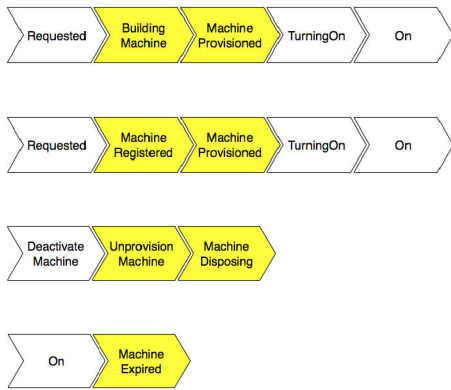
Requested

Building Machine

Machine Provisioned

TurningOn

On

Requested

Machine Registered

Machine Provisioned

TurningOn

On

Deactivate Machine

Unprovision Machine

Machine Disposing

On

Machine Expired